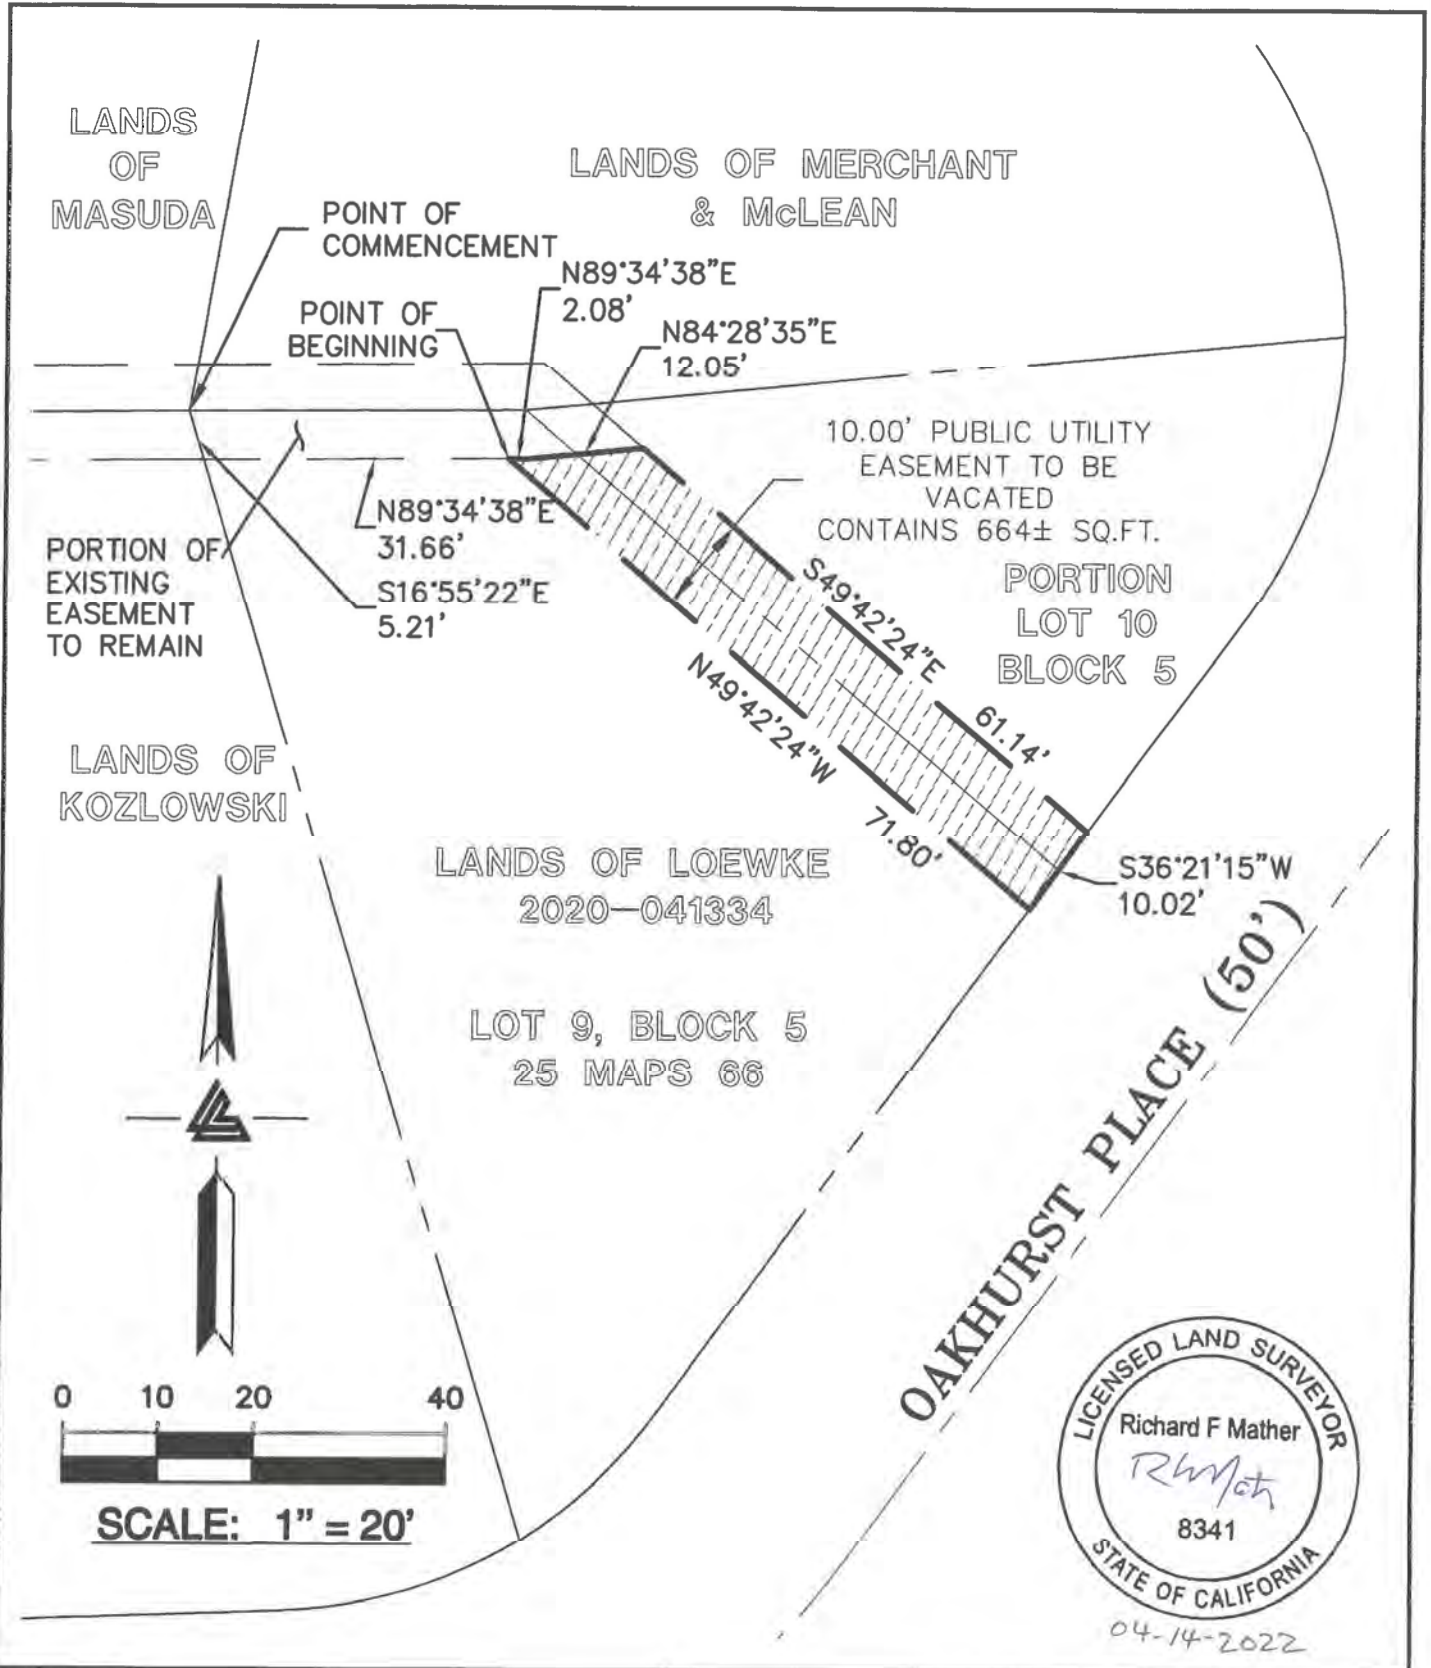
LANDS OF MASUDA

LANDS OF MERCHANT & McLEAN

POINT OF COMMENCEMENT

N89°34'38"E 2.08'

POINT OF BEGINNING

N84°28'35"E 12.05'

10.00' PUBLIC UTILITY EASEMENT TO BE VACATED CONTAINS 664± SQ.FT.

N89°34'38"E 31.66'

PORTION OF EXISTING EASEMENT TO REMAIN

S16°55'22"E 5.21'

PORTION LOT 10 BLOCK 5

S49°42'24"E

61.14'

N49°42'24"W

71.80'

LANDS OF KOZLOWSKI

LANDS OF LOEWKE 2020-041334

S36°21'15"W 10.02'

LOT 9, BLOCK 5 25 MAPS 66

OAKHURST PLACE (50')

0 10 20 40

SCALE: 1" = 20'

LICENSED LAND SURVEYOR
Richard F Mather
RMath
8341
STATE OF CALIFORNIA

04-14-2022